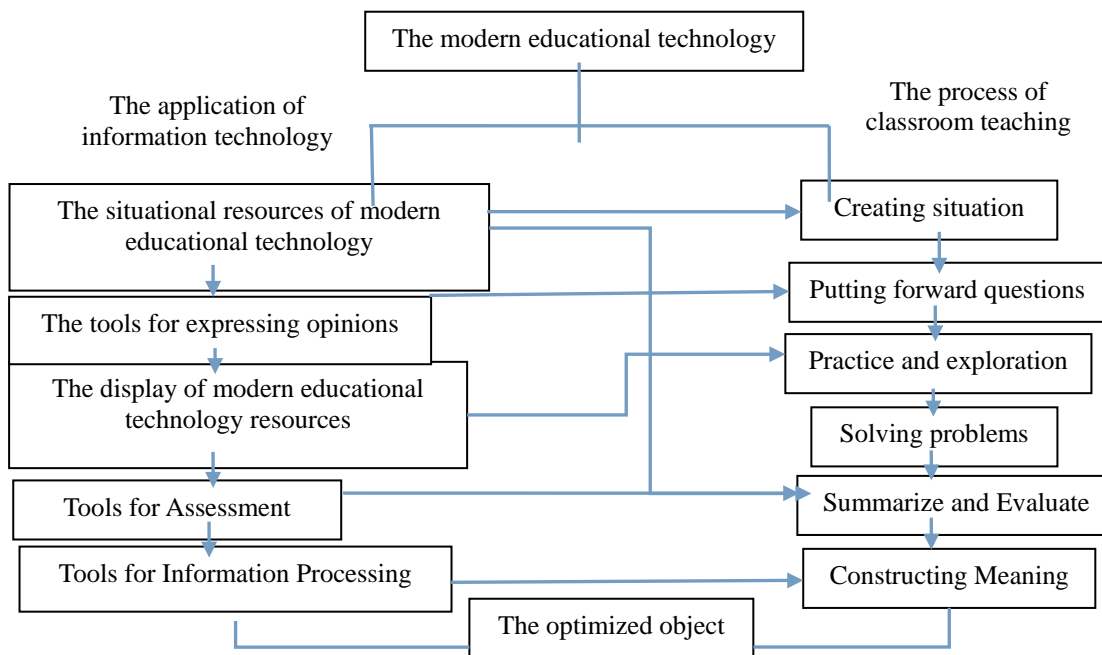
The modern educational technology

The application of information technology

The process of classroom teaching

The situational resources of modern educational technology

Creating situation

The tools for expressing opinions

Putting forward questions

The display of modern educational technology resources

Practice and exploration

Solving problems

Tools for Assessment

Summarize and Evaluate

Tools for Information Processing

Constructing Meaning

The optimized object